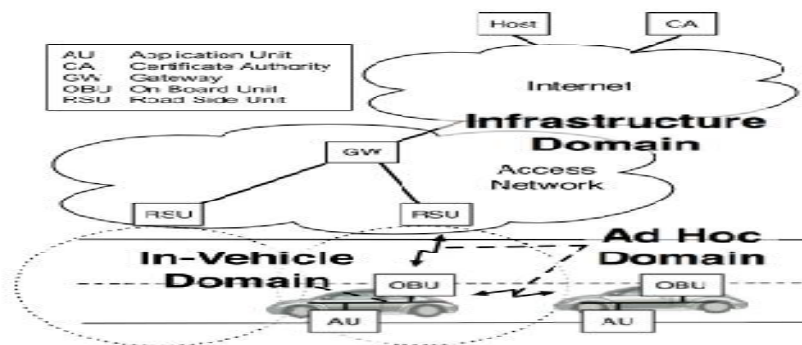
AU Application Unit
CA Certificate Authority
GW Gateway
OBU On Board Unit
RSU Road Side Unit

Host

CA

Internet

Infrastructure Domain

GW

Access Network

RSU

RSU

Ad Hoc Domain

In-Vehicle Domain

OBU

OBU

AU

AU